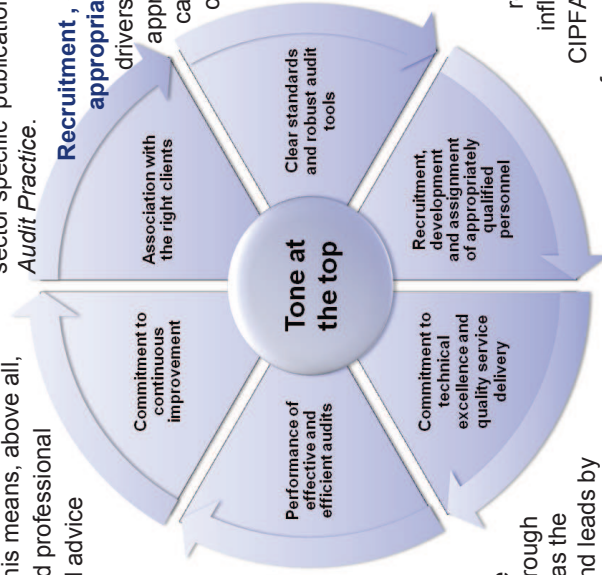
his means, above all,
d professional
d advice

rough
as the
nd leads by

sector specific publication
Audit Practice.

Recruitment ,
appropria
drivers
appr
ca
c

r
infl
CIPFA

Tone at the top

Association with the right clients

Clear standards and robust audit tools

Recruitment, development and assignment of appropriately qualified personnel

Commitment to technical excellence and quality service delivery

Performance of effective and efficient audits

Commitment to continuous improvement